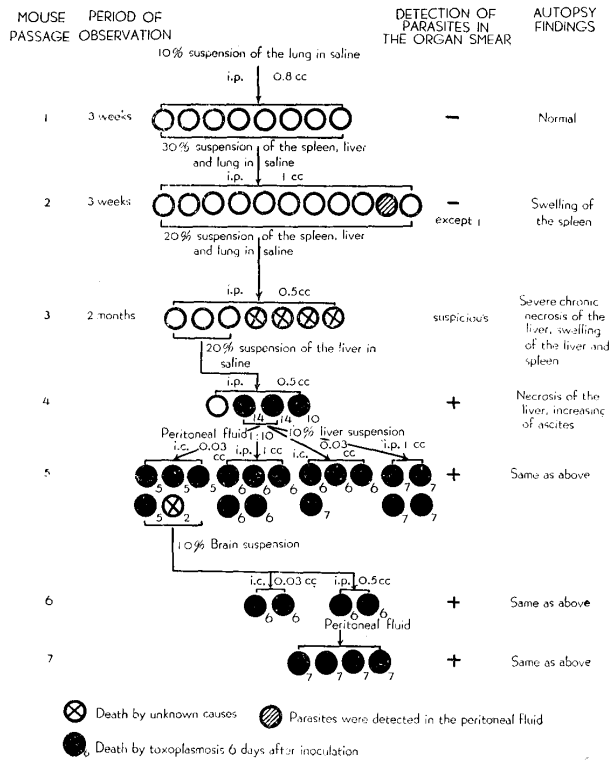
MOUSE PASSAGE

PERIOD OF OBSERVATION

DETECTION OF PARASITES IN THE ORGAN SMEAR

AUTOPSY FINDINGS

10% suspension of the lung in saline

i.p. 0.8 cc

1 3 weeks − Normal

30% suspension of the spleen, liver and lung in saline

i.p. 1 cc

2 3 weeks − except 1 Swelling of the spleen

20% suspension of the spleen, liver and lung in saline

i.p. 0.5cc

3 2 months suspicious Severe chronic necrosis of the liver, swelling of the liver and spleen

20% suspension of the liver in saline

i.p. 0.5 cc

4 14 14 10 + Necrosis of the liver, increasing of ascites

Peritoneal fluid 1:10 10% liver suspension

i.c. 0.03 cc i.p. 1 cc i.c. 0.03 cc i.p. 1 cc

5 5 5 5 6 6 6 6 6 6 6 7 7 7 7 5 2 + Same as above

10% Brain suspension

i.c. 0.03 cc i.p. 0.5cc

6 6 6 6 6 + Same as above

Peritoneal fluid

7 7 7 7 7 + Same as above

Death by unknown causes

Parasites were detected in the peritoneal fluid

6 Death by toxoplasmosis 6 days after inoculation